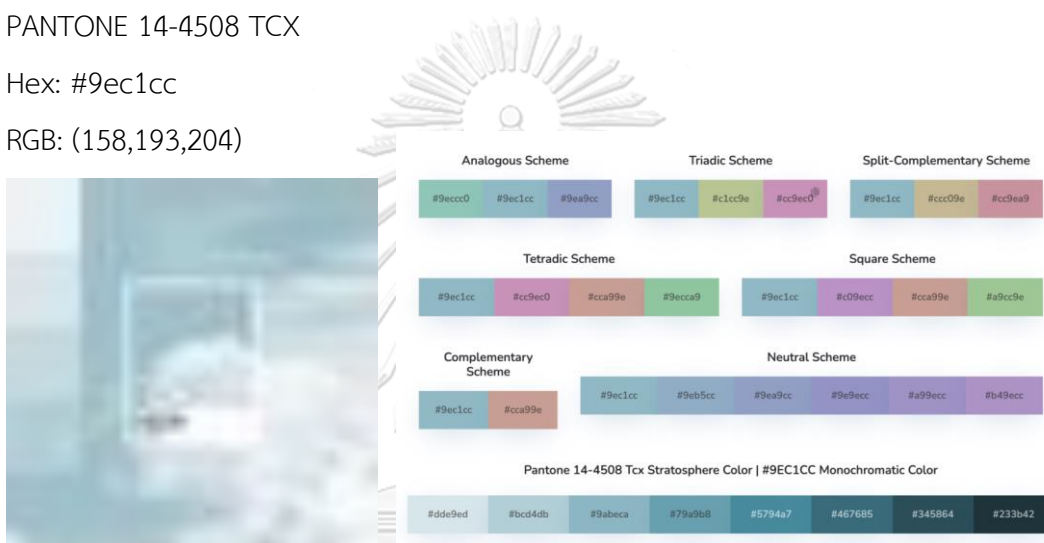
PANTONE 14-4508 TCX

Hex: #9ec1cc

RGB: (158,193,204)

Analogous Scheme

#9eccc0 #9ec1cc #9ea9cc

Triadic Scheme

#9ec1cc #c1cc9e #cc9ec0

Split-Complementary Scheme

#9ec1cc #ccc09e #cc9ea9

Tetradic Scheme

#9ec1cc #cc9ec0 #cca99e #9ecca9

Square Scheme

#9ec1cc #c09ecc #cca99e #a9cc9e

Complementary Scheme

#9ec1cc #cca99e

Neutral Scheme

#9ec1cc #9eb5cc #9ea9cc #9e9ecc #a99ecc #b49ecc

Pantone 14-4508 Tcx Stratosphere Color | #9EC1CC Monochromatic Color

#dde9ed #bcd4db #9abeca #79a9b8 #5794a7 #467685 #345864 #233b42